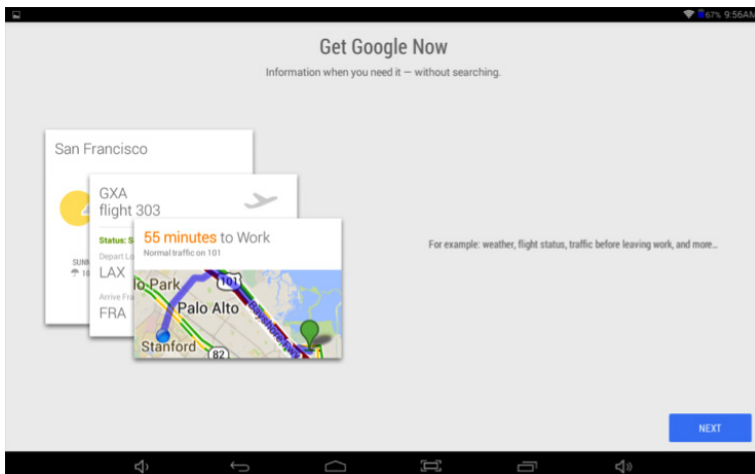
67% 9:56AM

Get Google Now

Information when you need it — without searching.

San Francisco

SUNN

GXA
flight 303

Status: S

Depart Lo
LAX

Arrive Fra
FRA

55 minutes to Work
Normal traffic on 101

101
lo Park
Palo Alto
Stanford
82

For example: weather, flight status, traffic before leaving work, and more...

NEXT